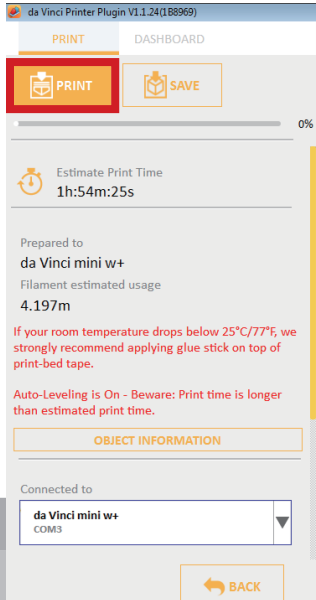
da Vinci Printer Plugin V1.1.24(1B8969)

PRINT

DASHBOARD

PRINT

SAVE

0%

Estimate Print Time

1h:54m:25s

Prepared to

da Vinci mini w+

Filament estimated usage

4.197m

If your room temperature drops below 25°C/77°F, we strongly recommend applying glue stick on top of print-bed tape.

Auto-Leveling is On - Beware: Print time is longer than estimated print time.

OBJECT INFORMATION

Connected to

da Vinci mini w+
COM3

BACK